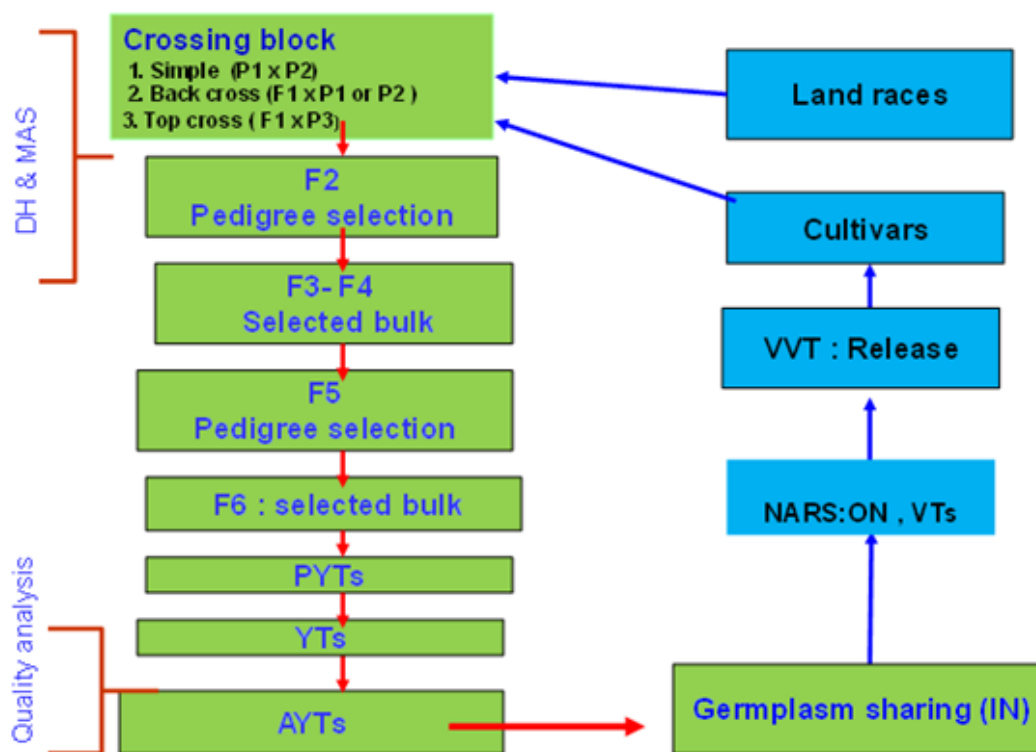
DH & MAS

Crossing block
1. Simple (P1 x P2)
2. Back cross (F1 x P1 or P2 )
3. Top cross ( F1 x P3)

F2
Pedigree selection

F3- F4
Selected bulk

F5
Pedigree selection

F6 : selected bulk

PYTs

YTs

AYTs

Quality analysis

Land races

Cultivars

VVT : Release

NARS:ON , VTs

Germplasm sharing (IN)